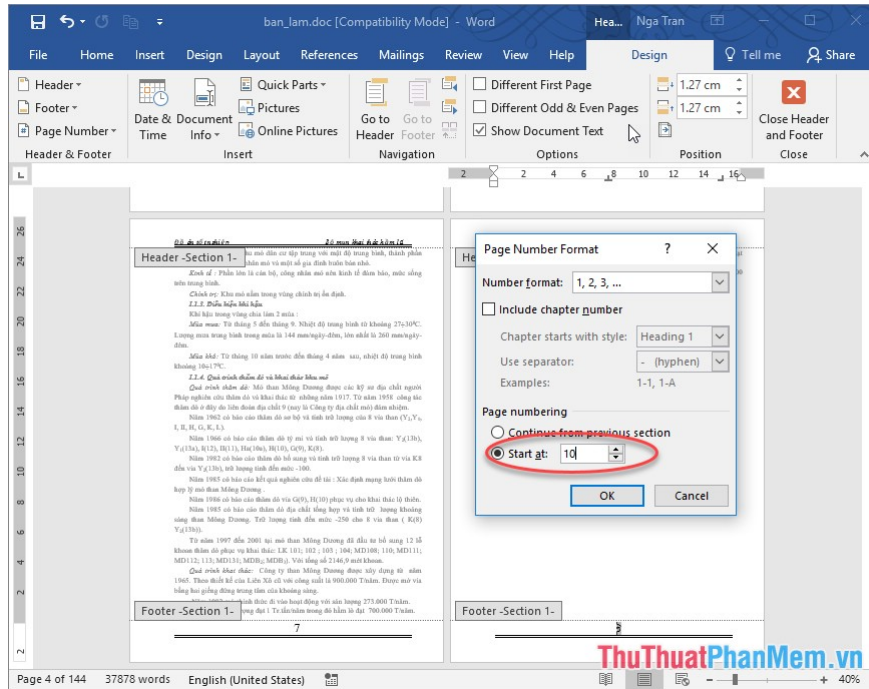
ban_lam.doc [Compatibility Mode] - Word
Hea... Nga Tran

File Home Insert Design Layout References Mailings Review View Help Design Tell me Share

Header
Footer
Page Number
Header & Footer

Date & Time
Document Info
Quick Parts
Pictures
Online Pictures
Insert

Go to Header
Go to Footer
Navigation

Different First Page
Different Odd & Even Pages
Show Document Text
Options

1.27 cm
1.27 cm
Position

Close Header and Footer
Close

Header -Section 1-
Footer -Section 1-
7

He
Footer -Section 1-

Page Number Format
?
Number format: 1, 2, 3, ...
Include chapter number
Chapter starts with style: Heading 1
Use separator: - (hyphen)
Examples: 1-1, 1-A
Page numbering
Continue from previous section
Start at: 10
OK Cancel

Page 4 of 144 37878 words English (United States) 40%

ThuThuatPhanMem.vn